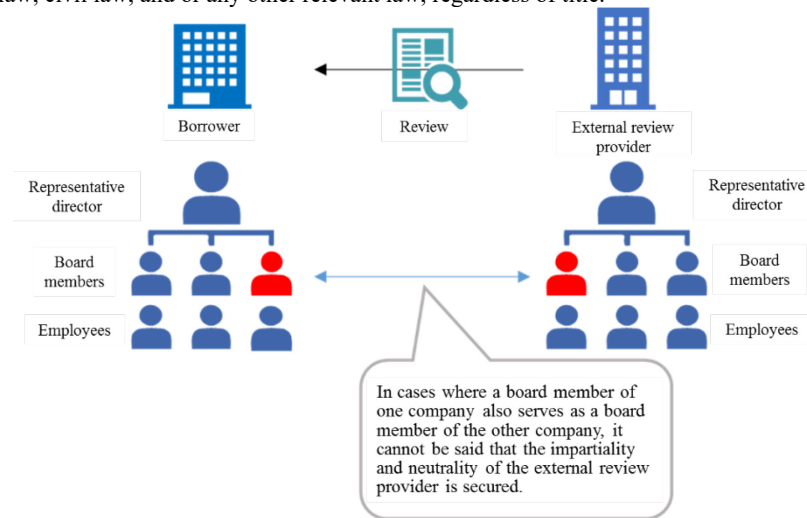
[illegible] law, civil law, and of any other relevant law, regardless of title.

Borrower

Review

External review provider

Representative director

Board members

Employees

Representative director

Board members

Employees

In cases where a board member of one company also serves as a board member of the other company, it cannot be said that the impartiality and neutrality of the external review provider is secured.